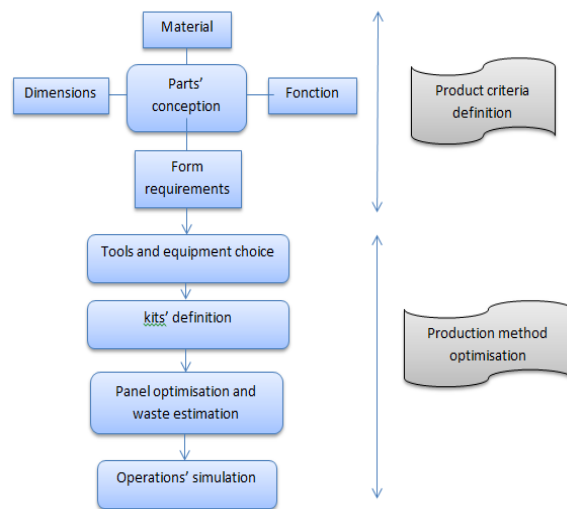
Material

Dimensions

Parts' conception

Fonction

Product criteria definition

Form requirements

Tools and equipment choice

kits' definition

Production method optimisation

Panel optimisation and waste estimation

Operations' simulation